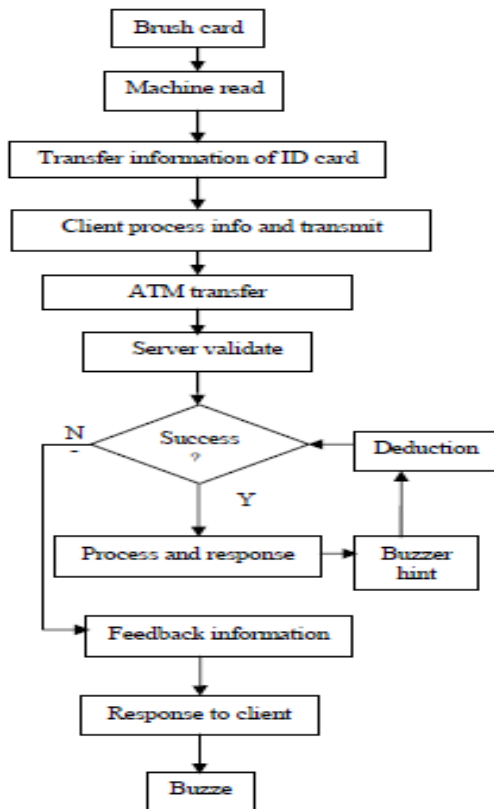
Brush card

Machine read

Transfer information of ID card

Client process info and transmit

ATM transfer

Server validate

N

Success ?

Deduction

Y

Process and response

Buzzer hint

Feedback information

Response to client

Buzze